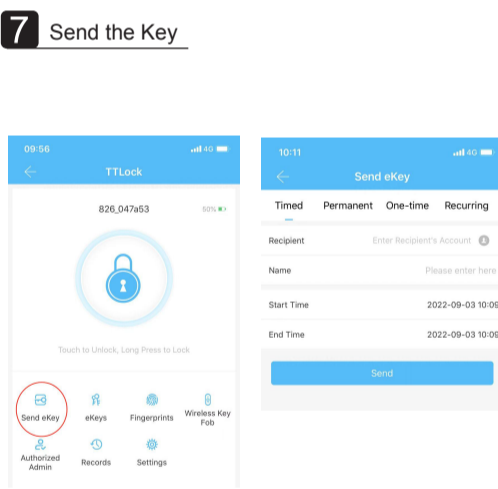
7 Send the Key

09:56 4G
TTLock
826_047a53 50%
Touch to Unlock, Long Press to Lock
Send eKey
eKeys
Fingerprints
Wireless Key Fob
Authorized Admin
Records
Settings

10:11 4G
Send eKey
Timed
Permanent
One-time
Recurring
Recipient
Enter Recipient's Account
Name
Please enter here
Start Time
2022-09-03 10:09
End Time
2022-09-03 10:09
Send